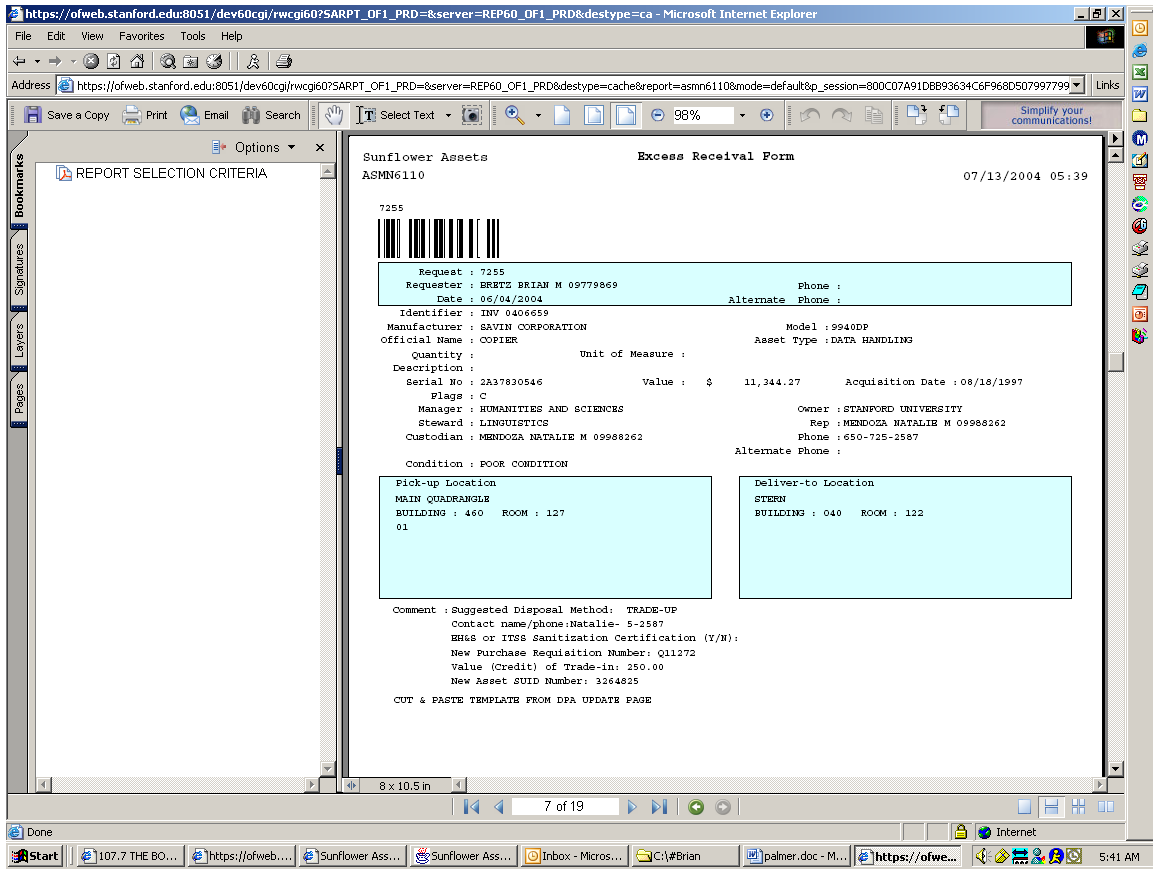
https://ofweb.stanford.edu:8051/dev60cgi/rwcgi60?SARPT_OF1_PRD=&server=REP60_OF1_PRD&destype=ca - Microsoft Internet Explorer

File Edit View Favorites Tools Help

Address https://ofweb.stanford.edu:8051/dev60cgi/rwcgi60?SARPT_OF1_PRD=&server=REP60_OF1_PRD&destype=cache&report=asmn6110&mode=default&p_session=800C07A91DBB93634C6F968D507997799 Links

Save a Copy Print Email Search Select Text 98% Simplify your communications!

Bookmarks Signatures Layers Pages

Options

REPORT SELECTION CRITERIA

Sunflower Assets Excess Receival Form
ASMN6110 07/13/2004 05:39

7255

Request : 7255
Requester : BRETZ BRIAN M 09779869 Phone :
Date : 06/04/2004 Alternate Phone :
Identifier : INV 0406659
Manufacturer : SAVIN CORPORATION Model : 9940DP
Official Name : COPIER Asset Type : DATA HANDLING
Quantity : Unit of Measure :
Description :
Serial No : 2A37830546 Value : $ 11,344.27 Acquisition Date : 08/18/1997
Flags : C
Manager : HUMANITIES AND SCIENCES Owner : STANFORD UNIVERSITY
Steward : LINGUISTICS Rep : MENDOZA NATALIE M 09988262
Custodian : MENDOZA NATALIE M 09988262 Phone : 650-725-2587
Alternate Phone :
Condition : POOR CONDITION

Pick-up Location
MAIN QUADRANGLE
BUILDING : 460 ROOM : 127
01

Deliver-to Location
STERN
BUILDING : 040 ROOM : 122

Comment : Suggested Disposal Method: TRADE-UP
Contact name/phone:Natalie- 5-2587
EH&S or ITSS Sanitization Certification (Y/N):
New Purchase Requisition Number: Q11272
Value (Credit) of Trade-in: 250.00
New Asset SUID Number: 3264825

CUT & PASTE TEMPLATE FROM DPA UPDATE PAGE

8 x 10.5 in

7 of 19

Done Internet

Start 107.7 THE BO... https://ofweb.... Sunflower Ass... Sunflower Ass... Inbox - Micros... C:\#Brian palmer.doc - M... https://ofwe... 5:41 AM